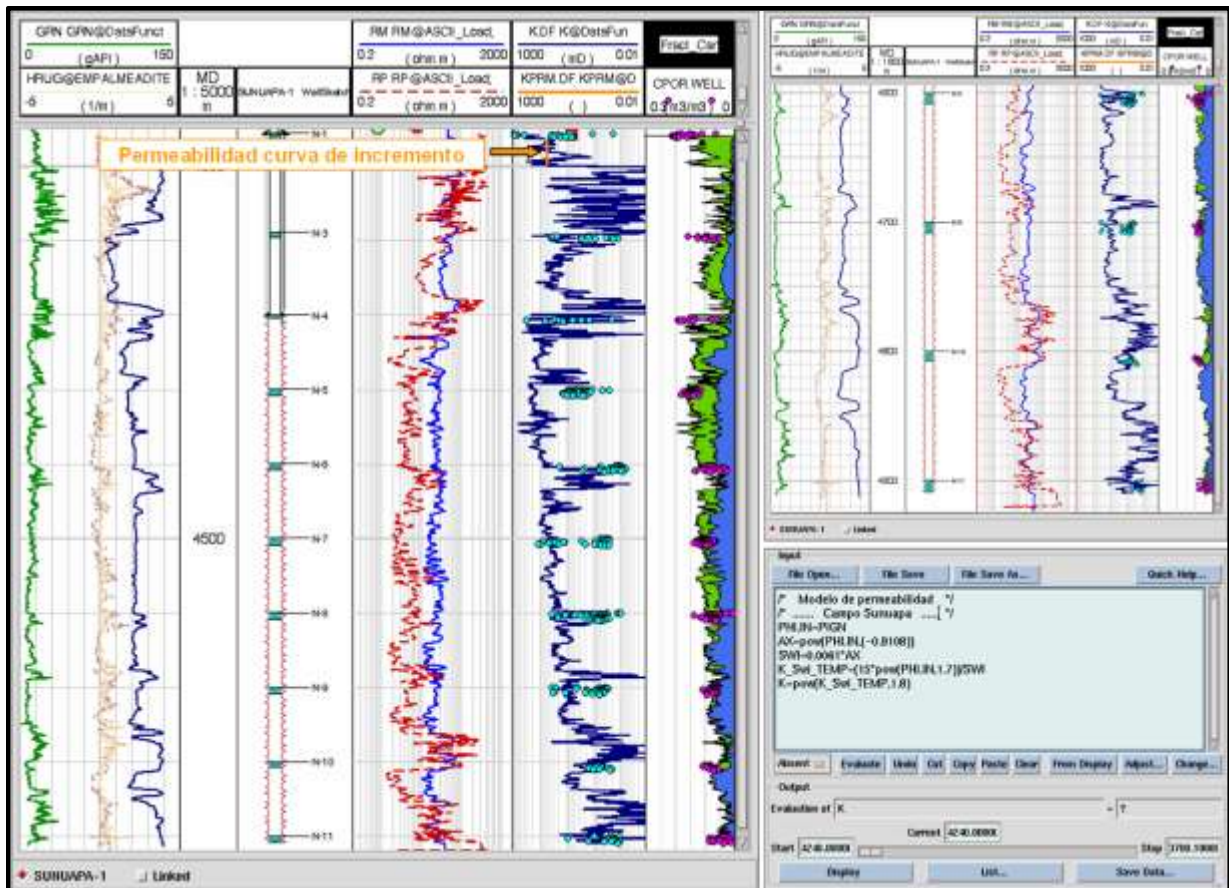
GRN GRN@DatsFunct
0 (gAPI) 150
HRUG@EMPALMEADITE
-5 (1/m) 5
MD
1 : 5000
m
SUNUAPA-1 WellSketch
RM RM@ASCII_Load
0.2 (ohm.m) 2000
RP RP@ASCII_Load
0.2 (ohm.m) 2000
KDF K@DatsFun
1000 (mD) 0.01
KPRM.DF KPRM@D
1000 ( ) 0.01
Fract_Car
CPOR.WELL
0.3 (m3/m3) 0

Permeabilidad curva de incremento

N-1
N-3
N-4
N-5
N-6
N-7
N-8
N-9
N-10
N-11
4500

SUNUAPA-1 Linked

4600
4700
4800
4900

SUNUAPA-1 Linked

Input
File Open... File Save File Save As... Quick Help...
/* Modelo de permeabilidad */
/* ...... Campo Sunuapa ......*/
PHI.IN=PIGN
AX=pow(PHI.IN,(-0.8108))
SWI=0.0061*AX
K_Sol_TEMP=(15*pow(PHI.IN,1.7))/SWI
K=pow(K_Sol_TEMP,1.8)

Absent Evaluate Undo Cut Copy Paste Clear From Display Adjust... Change...
Output
Evaluation of K = ?
Current 4240.0000
Start 4240.0000 Stop 3700.1000
Display List... Save Data...